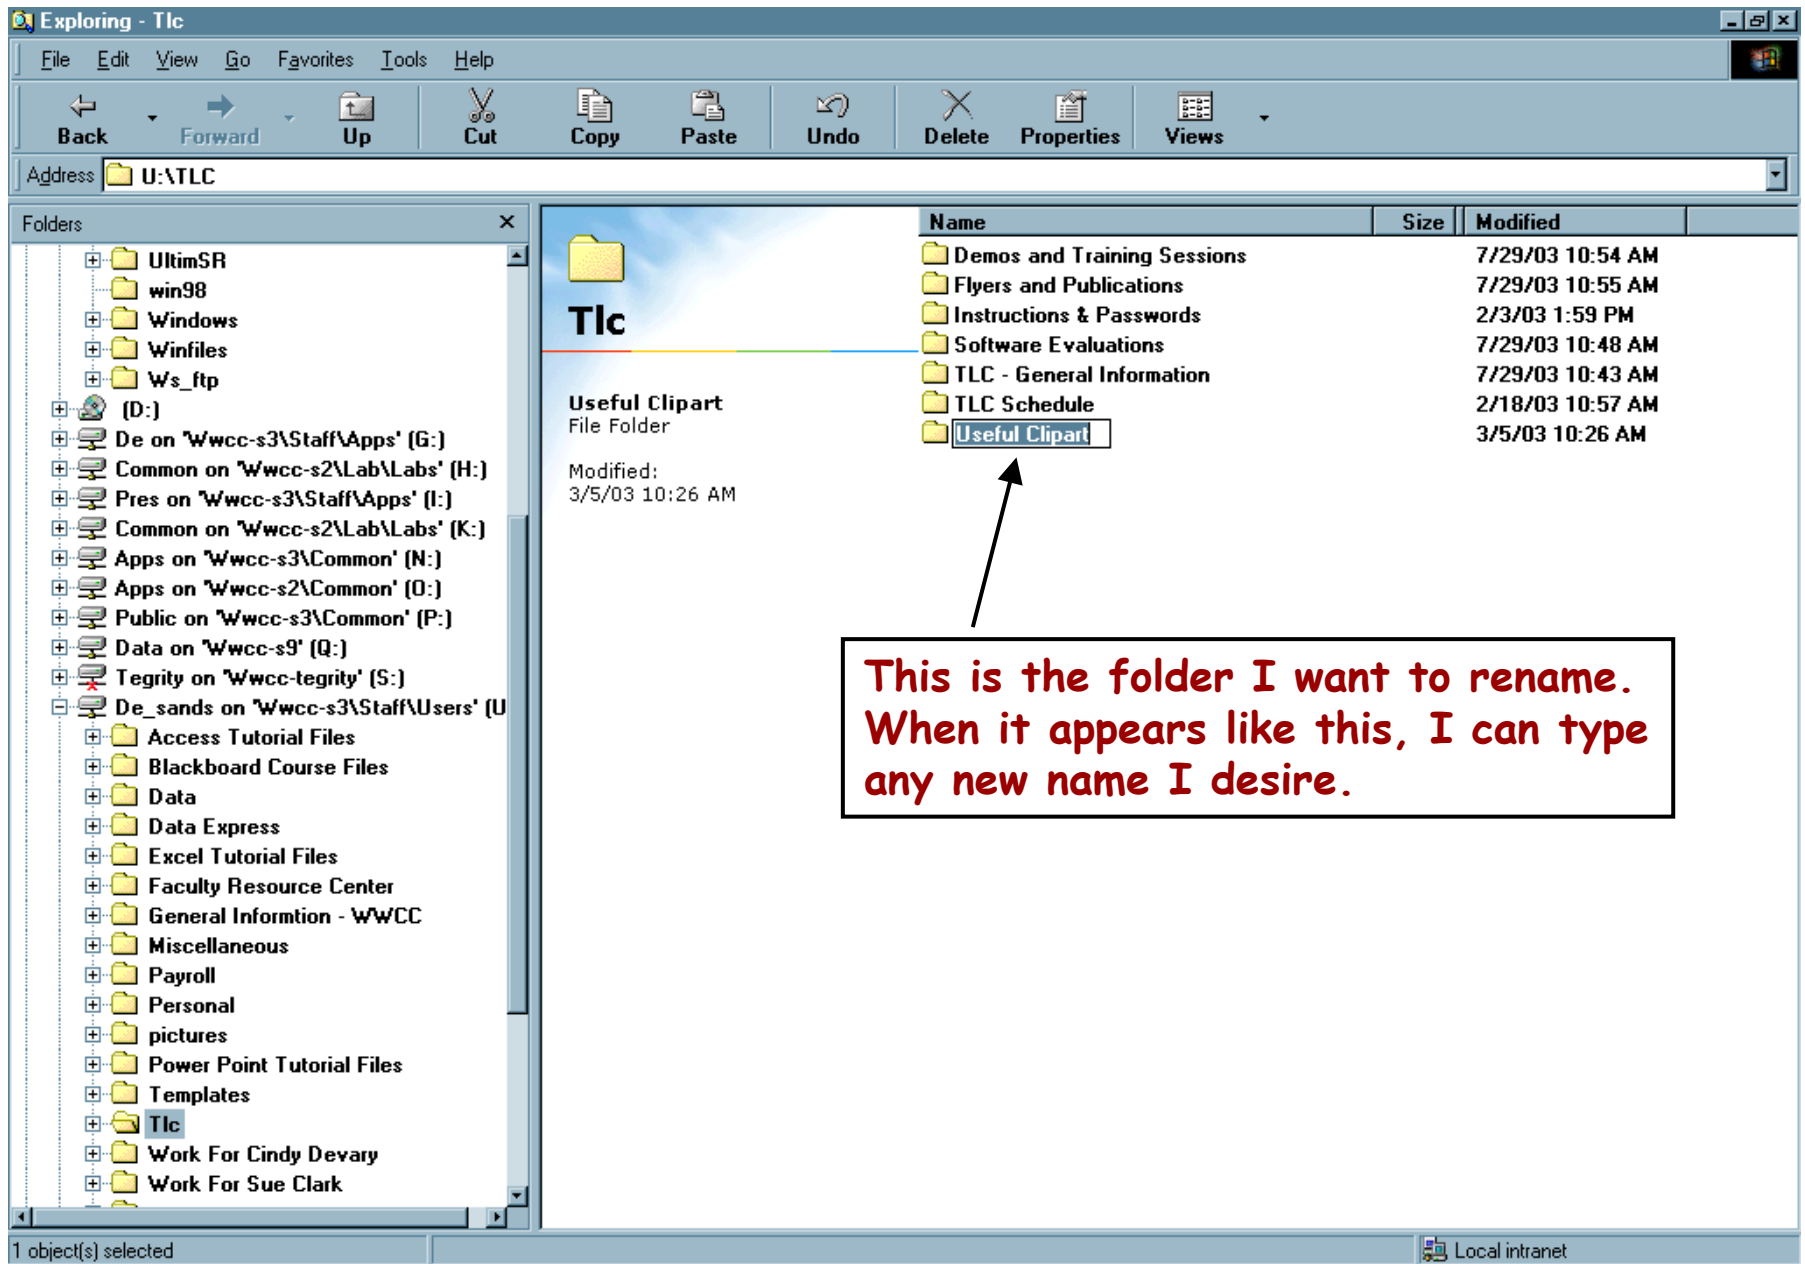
Exploring - Tlc

File Edit View Go Favorites Tools Help

Back Forward Up Cut Copy Paste Undo Delete Properties Views

Address U:\TLC

Folders

UltimSR
win98
Windows
Winfiles
Ws_ftp
(D:)
De on 'Wwcc-s3\Staff\Apps' (G:)
Common on 'Wwcc-s2\Lab\Labs' (H:)
Pres on 'Wwcc-s3\Staff\Apps' (I:)
Common on 'Wwcc-s2\Lab\Labs' (K:)
Apps on 'Wwcc-s3\Common' (N:)
Apps on 'Wwcc-s2\Common' (O:)
Public on 'Wwcc-s3\Common' (P:)
Data on 'Wwcc-s9' (Q:)
Tegrity on 'Wwcc-tegrity' (S:)
De_sands on 'Wwcc-s3\Staff\Users' (U
Access Tutorial Files
Blackboard Course Files
Data
Data Express
Excel Tutorial Files
Faculty Resource Center
General Informtion - WWCC
Miscellaneous
Payroll
Personal
pictures
Power Point Tutorial Files
Templates
Tlc
Work For Cindy Devary
Work For Sue Clark

Tlc

Useful Clipart
File Folder

Modified:
3/5/03 10:26 AM

| Name | Size | Modified |
|---|---|---|
| Demos and Training Sessions | | 7/29/03 10:54 AM |
| Flyers and Publications | | 7/29/03 10:55 AM |
| Instructions & Passwords | | 2/3/03 1:59 PM |
| Software Evaluations | | 7/29/03 10:48 AM |
| TLC - General Information | | 7/29/03 10:43 AM |
| TLC Schedule | | 2/18/03 10:57 AM |
| Useful Clipart | | 3/5/03 10:26 AM |

This is the folder I want to rename. When it appears like this, I can type any new name I desire.

1 object(s) selected
Local intranet